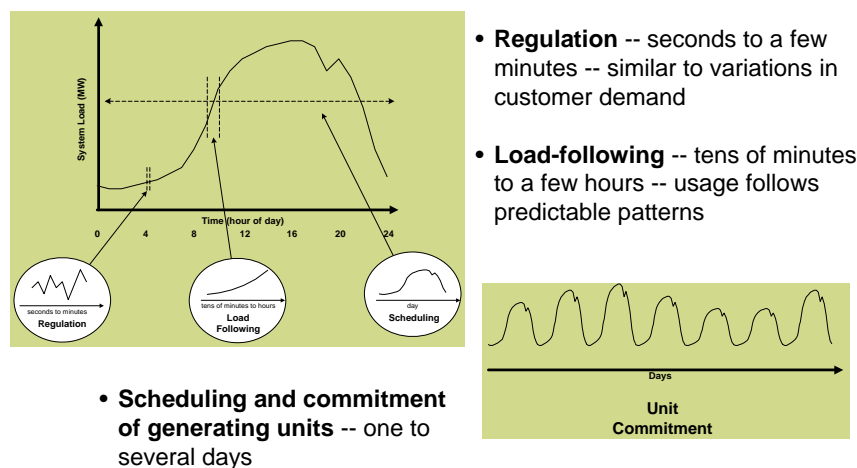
System Load (MW)

Time (hour of day)

0 4 8 12 16 20 24

seconds to minutes
Regulation

tens of minutes to hours
Load Following

day
Scheduling

• **Regulation** -- seconds to a few minutes -- similar to variations in customer demand

• **Load-following** -- tens of minutes to a few hours -- usage follows predictable patterns

Days

Unit Commitment

• **Scheduling and commitment of generating units** -- one to several days